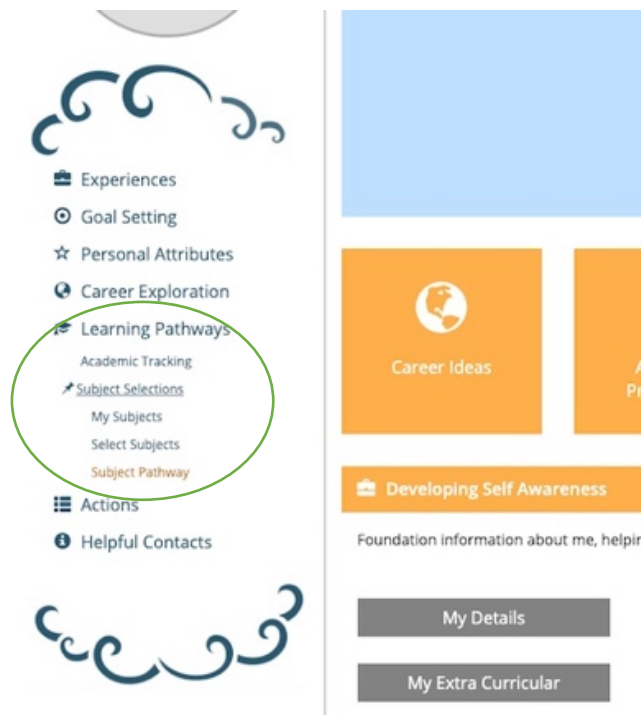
Experiences
Goal Setting
Personal Attributes
Career Exploration
Learning Pathways
Academic Tracking
Subject Selections
My Subjects
Select Subjects
Subject Pathway
Actions
Helpful Contacts

Career Ideas

A
Pr

Developing Self Awareness

Foundation information about me, helpin

My Details

My Extra Curricular